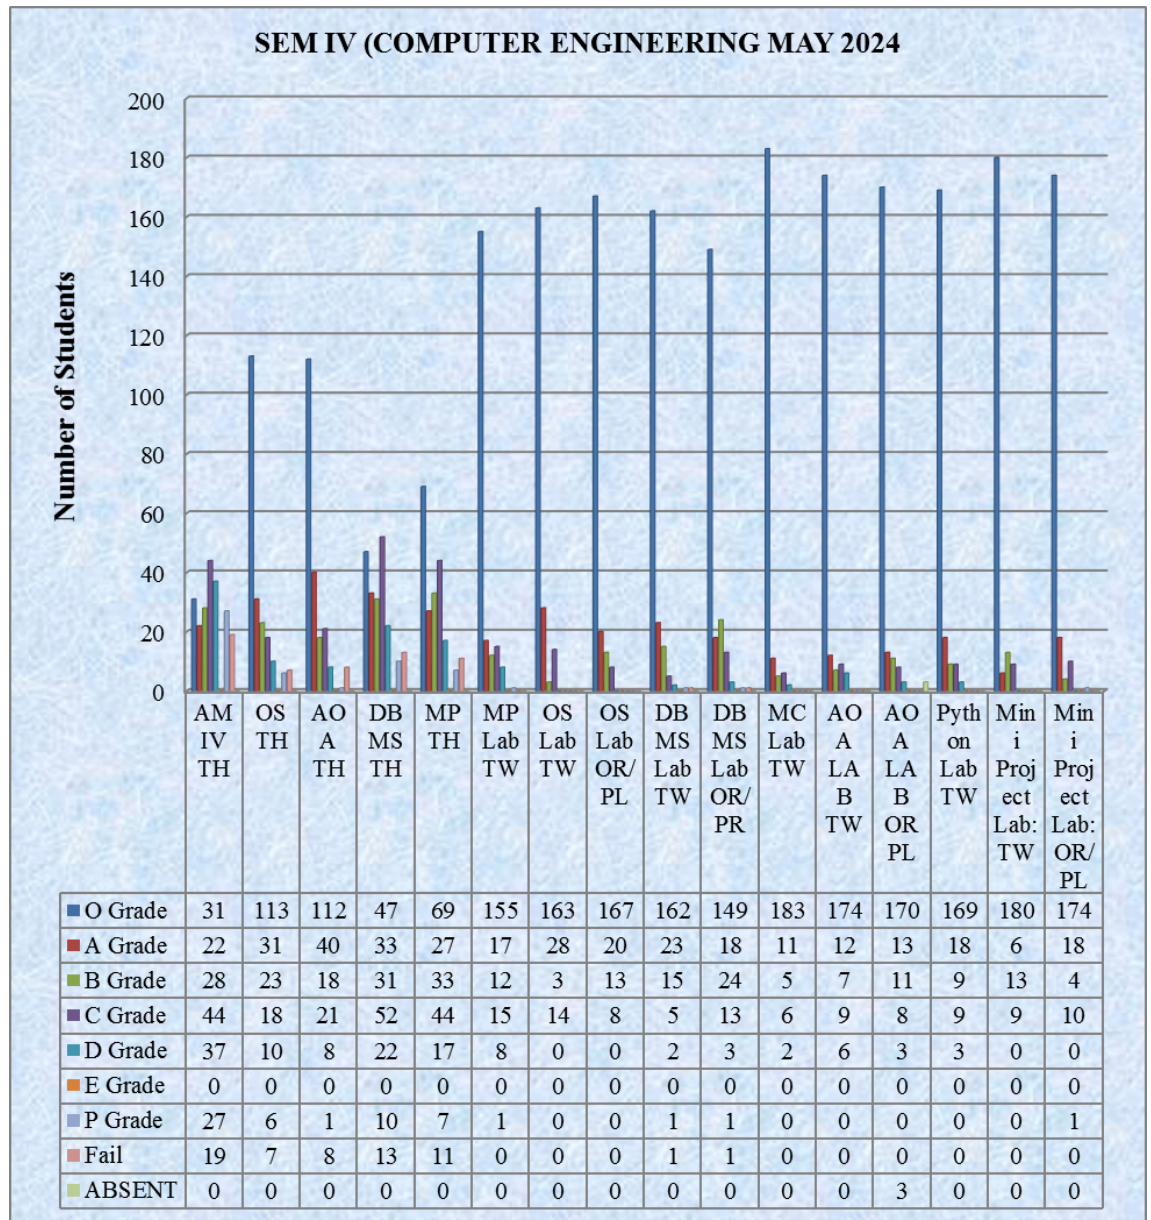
SEM IV (COMPUTER ENGINEERING MAY 2024

Number of Students

200
180
160
140
120
100
80
60
40
20
0

| | AM IV TH | OS TH | AO A TH | DB MS TH | MP TH | MP Lab TW | OS Lab TW | OS Lab OR/ PL | DB MS Lab TW | DB MS Lab OR/ PR | MC Lab TW | AO A LA B TW | AO A LA B OR PL | Pyth on Lab TW | Min i Proj ect Lab: TW | Min i Proj ect Lab: OR/ PL |
|---|---|---|---|---|---|---|---|---|---|---|---|---|---|---|---|---|
| O Grade | 31 | 113 | 112 | 47 | 69 | 155 | 163 | 167 | 162 | 149 | 183 | 174 | 170 | 169 | 180 | 174 |
| A Grade | 22 | 31 | 40 | 33 | 27 | 17 | 28 | 20 | 23 | 18 | 11 | 12 | 13 | 18 | 6 | 18 |
| B Grade | 28 | 23 | 18 | 31 | 33 | 12 | 3 | 13 | 15 | 24 | 5 | 7 | 11 | 9 | 13 | 4 |
| C Grade | 44 | 18 | 21 | 52 | 44 | 15 | 14 | 8 | 5 | 13 | 6 | 9 | 8 | 9 | 9 | 10 |
| D Grade | 37 | 10 | 8 | 22 | 17 | 8 | 0 | 0 | 2 | 3 | 2 | 6 | 3 | 3 | 0 | 0 |
| E Grade | 0 | 0 | 0 | 0 | 0 | 0 | 0 | 0 | 0 | 0 | 0 | 0 | 0 | 0 | 0 | 0 |
| P Grade | 27 | 6 | 1 | 10 | 7 | 1 | 0 | 0 | 1 | 1 | 0 | 0 | 0 | 0 | 0 | 1 |
| Fail | 19 | 7 | 8 | 13 | 11 | 0 | 0 | 0 | 1 | 1 | 0 | 0 | 0 | 0 | 0 | 0 |
| ABSENT | 0 | 0 | 0 | 0 | 0 | 0 | 0 | 0 | 0 | 0 | 0 | 0 | 3 | 0 | 0 | 0 |